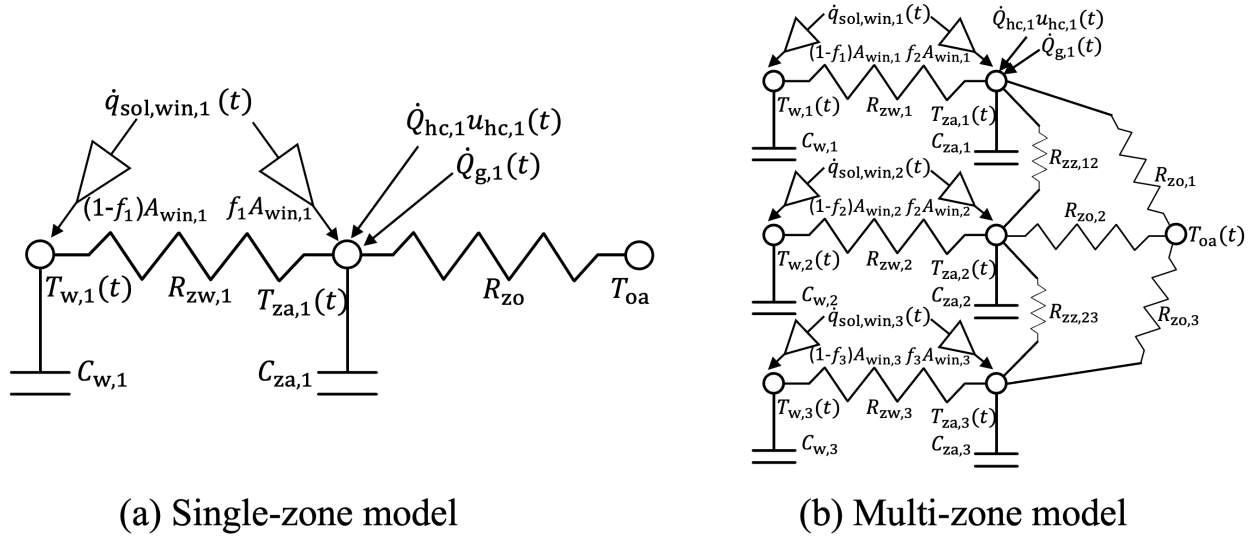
$\dot{q}_{\text{sol,win,1}}(t)$

$\dot{Q}_{\text{hc,1}}u_{\text{hc,1}}(t)$

$\dot{Q}_{\text{g,1}}(t)$

$(1\text{-}f_1)A_{\text{win,1}}$ $f_1A_{\text{win,1}}$

$T_{\text{w,1}}(t)$ $R_{\text{zw,1}}$ $T_{\text{za,1}}(t)$ $R_{\text{zo}}$ $T_{\text{oa}}$

$C_{\text{w,1}}$ $C_{\text{za,1}}$

(a) Single-zone model

$\dot{q}_{\text{sol,win,1}}(t)$ $\dot{Q}_{\text{hc,1}}u_{\text{hc,1}}(t)$

$(1\text{-}f_1)A_{\text{win,1}}$ $f_2A_{\text{win,1}}$ $\dot{Q}_{\text{g,1}}(t)$

$T_{\text{w,1}}(t)$ $R_{\text{zw,1}}$ $T_{\text{za,1}}(t)$

$C_{\text{w,1}}$ $C_{\text{za,1}}$

$R_{\text{zz,12}}$ $R_{\text{zo,1}}$

$\dot{q}_{\text{sol,win,2}}(t)$

$(1\text{-}f_2)A_{\text{win,2}}$ $f_2A_{\text{win,2}}$

$R_{\text{zo,2}}$ $T_{\text{oa}}(t)$

$T_{\text{w,2}}(t)$ $R_{\text{zw,2}}$ $T_{\text{za,2}}(t)$

$C_{\text{w,2}}$ $C_{\text{za,2}}$

$R_{\text{zz,23}}$ $R_{\text{zo,3}}$

$\dot{q}_{\text{sol,win,3}}(t)$

$(1\text{-}f_3)A_{\text{win,3}}$ $f_3A_{\text{win,3}}$

$T_{\text{w,3}}(t)$ $R_{\text{zw,3}}$ $T_{\text{za,3}}(t)$

$C_{\text{w,3}}$ $C_{\text{za,3}}$

(b) Multi-zone model